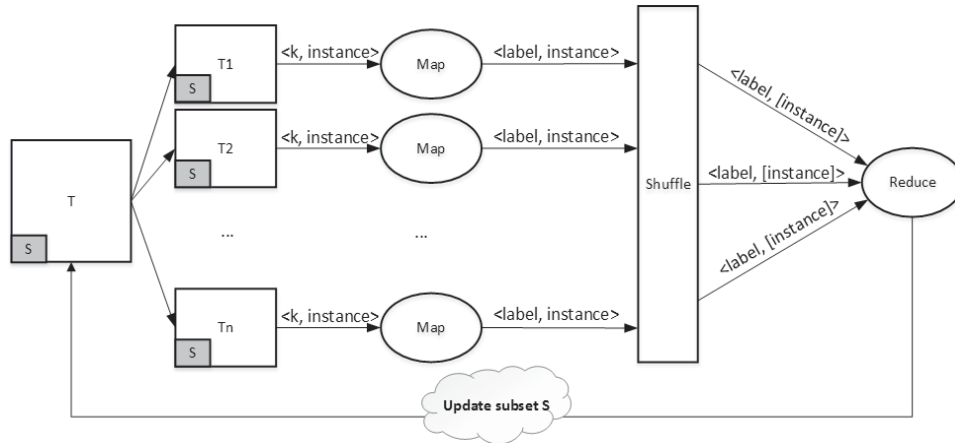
T

S

T1

S

T2

S

...

Tn

S

<k, instance>

<k, instance>

<k, instance>

Map

Map

...

Map

<label, instance>

<label, instance>

<label, instance>

Shuffle

<label, [instance]>

<label, [instance]>

<label, [instance]>

Reduce

Update subset S